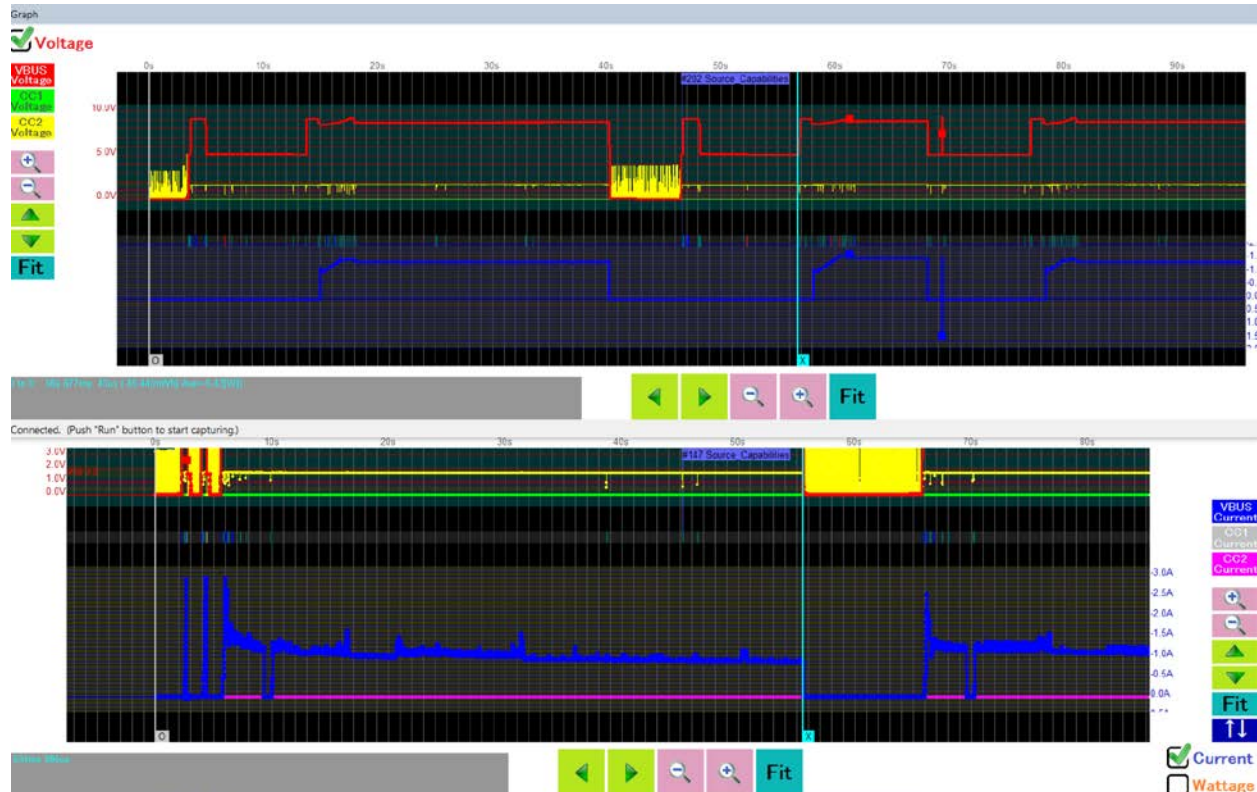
Graph

Voltage

VBUS Voltage
CC1 Voltage
CC2 Voltage

Fit

0s 10s 20s 30s 40s 50s 60s 70s 80s 90s

#202 Source_Capabilities

10.0V
5.0V
0.0V

O
X

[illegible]

Fit

Connected. (Push "Run" button to start capturing.)

3.0V
2.0V
1.0V
0.0V

0s 10s 20s 30s 40s 50s 60s 70s 80s

#147 Source_Capabilities

3.0A
2.5A
2.0A
1.5A
1.0A
0.5A
0.0A

O
X

VBUS Current
CC1 Current
CC2 Current

Fit

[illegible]

Fit

Current
Wattage